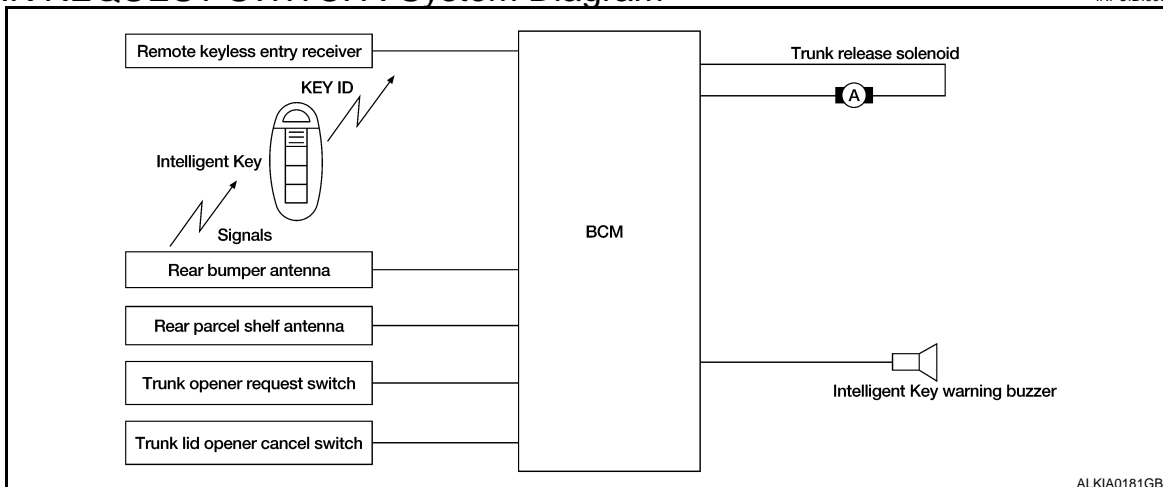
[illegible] System Diagram

Remote keyless entry receiver

KEY ID

Intelligent Key

Signals

Rear bumper antenna

Rear parcel shelf antenna

Trunk opener request switch

Trunk lid opener cancel switch

BCM

Trunk release solenoid

A

Intelligent Key warning buzzer

ALKIA0181GB